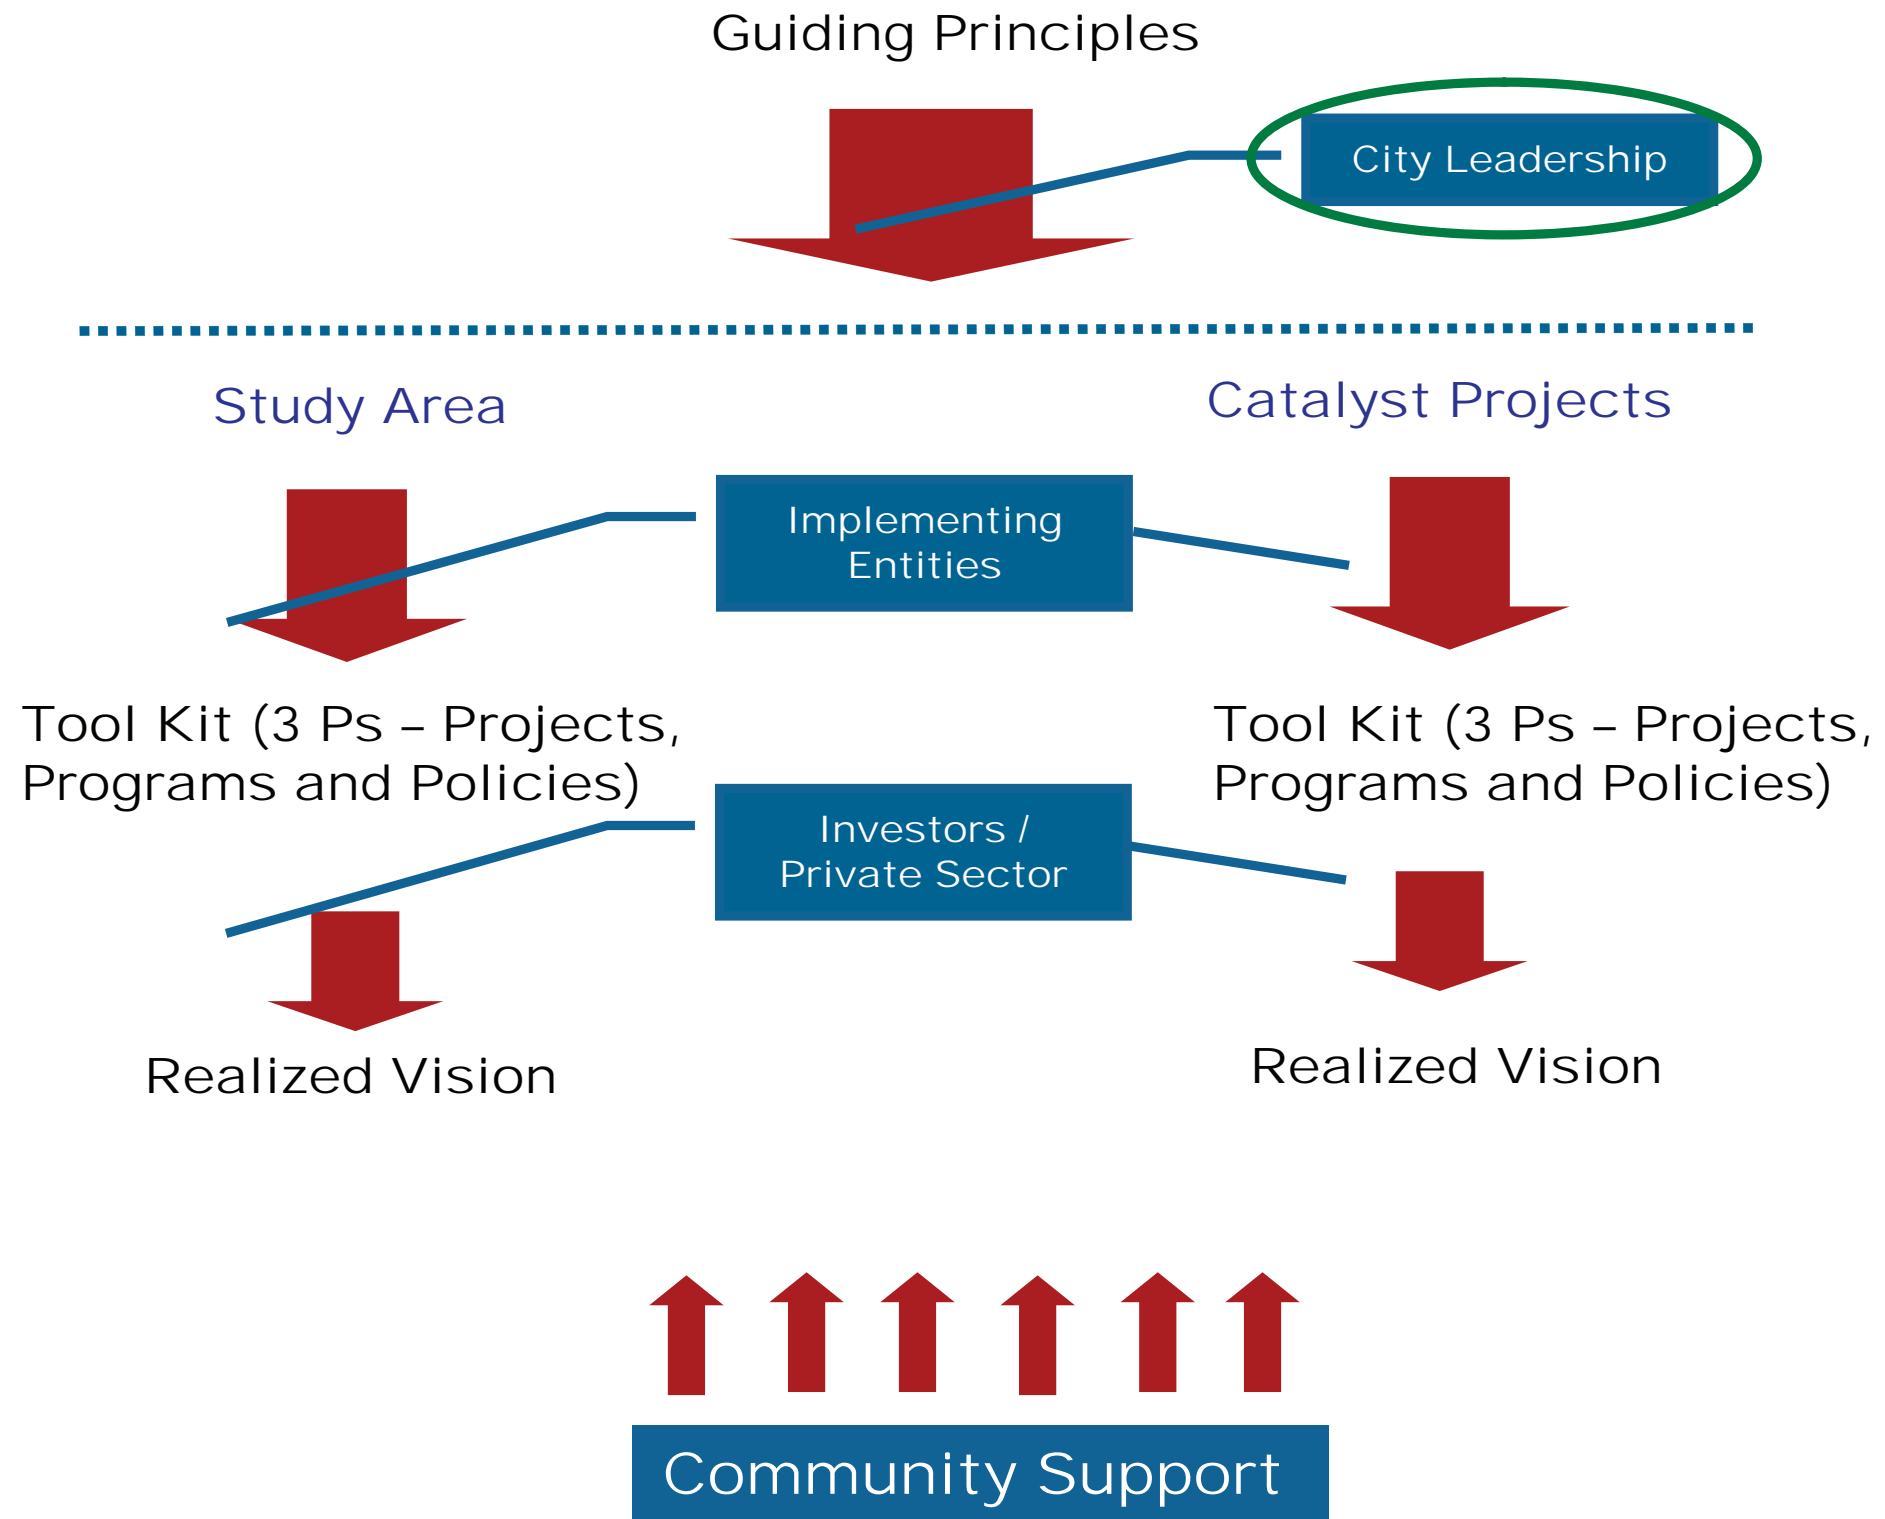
Guiding Principles

City Leadership

Study Area

Catalyst Projects

Implementing Entities

Tool Kit (3 Ps – Projects, Programs and Policies)

Tool Kit (3 Ps – Projects, Programs and Policies)

Investors / Private Sector

Realized Vision

Realized Vision

Community Support